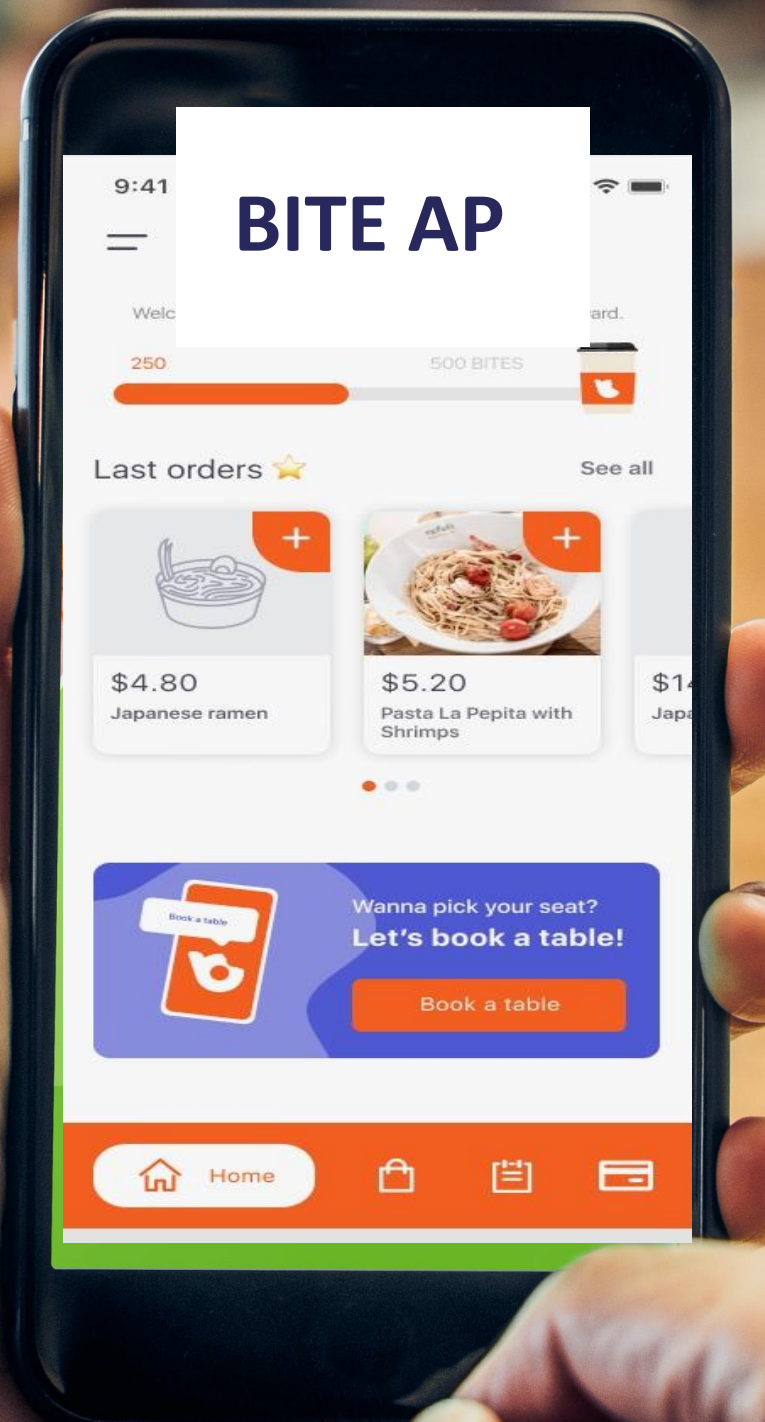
9:41

BITE AP

Welc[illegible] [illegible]ard.

250

500 BITES

Last orders ⭐

See all

+

$4.80

Japanese ramen

+

$5.20

Pasta La Pepita with Shrimps

$14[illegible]

Japa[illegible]

Book a table

Wanna pick your seat?

Let's book a table!

Book a table

Home